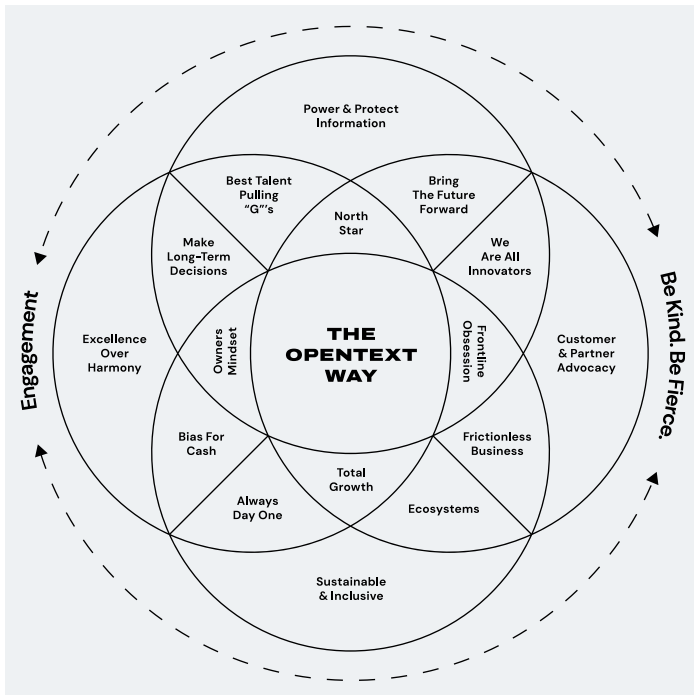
Power & Protect Information

Best Talent Pulling "G"'s

Bring The Future Forward

North Star

Make Long-Term Decisions

We Are All Innovators

Engagement

Excellence Over Harmony

Owners Mindset

THE OPENTEXT WAY

Frontline Obsession

Customer & Partner Advocacy

Be Kind. Be Fierce.

Bias For Cash

Frictionless Business

Total Growth

Always Day One

Ecosystems

Sustainable & Inclusive